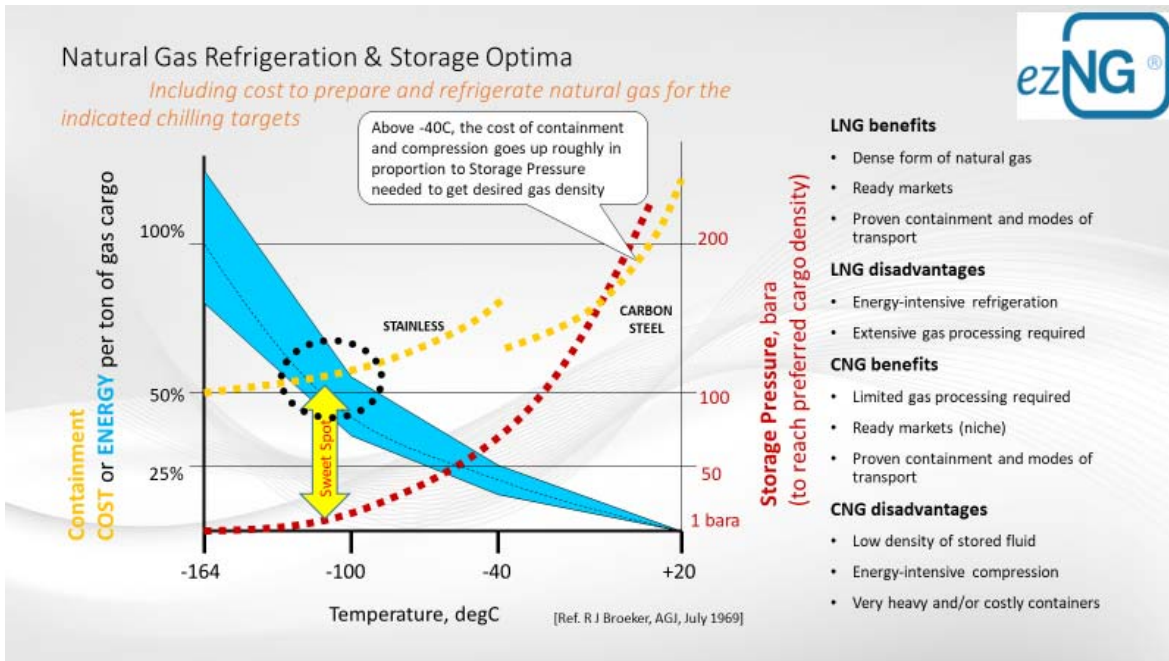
Natural Gas Refrigeration & Storage Optima

Including cost to prepare and refrigerate natural gas for the indicated chilling targets

ezNG ®

Above -40C, the cost of containment and compression goes up roughly in proportion to Storage Pressure needed to get desired gas density

Containment COST or ENERGY per ton of gas cargo

100%
50%
25%

STAINLESS
CARBON STEEL
Sweet Spot

200
100
50
1 bara

Storage Pressure, bara (to reach preferred cargo density)

-164
-100
-40
+20

Temperature, degC

[Ref. R J Broeker, AGJ, July 1969]

LNG benefits
• Dense form of natural gas
• Ready markets
• Proven containment and modes of transport

LNG disadvantages
• Energy-intensive refrigeration
• Extensive gas processing required

CNG benefits
• Limited gas processing required
• Ready markets (niche)
• Proven containment and modes of transport

CNG disadvantages
• Low density of stored fluid
• Energy-intensive compression
• Very heavy and/or costly containers